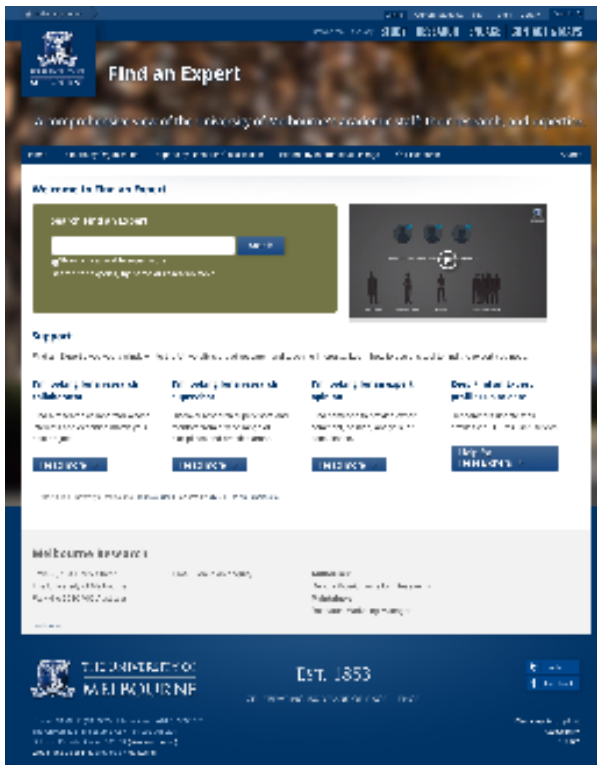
Find an Expert

A comprehensive view of the University of Melbourne academic staff, their research, and expertise

Welcome to Find an Expert

Search Find an Expert

Search

Support

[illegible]

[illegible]

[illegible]

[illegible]

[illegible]

Melbourne Research

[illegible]

THE UNIVERSITY OF MELBOURNE

Est. 1853

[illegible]